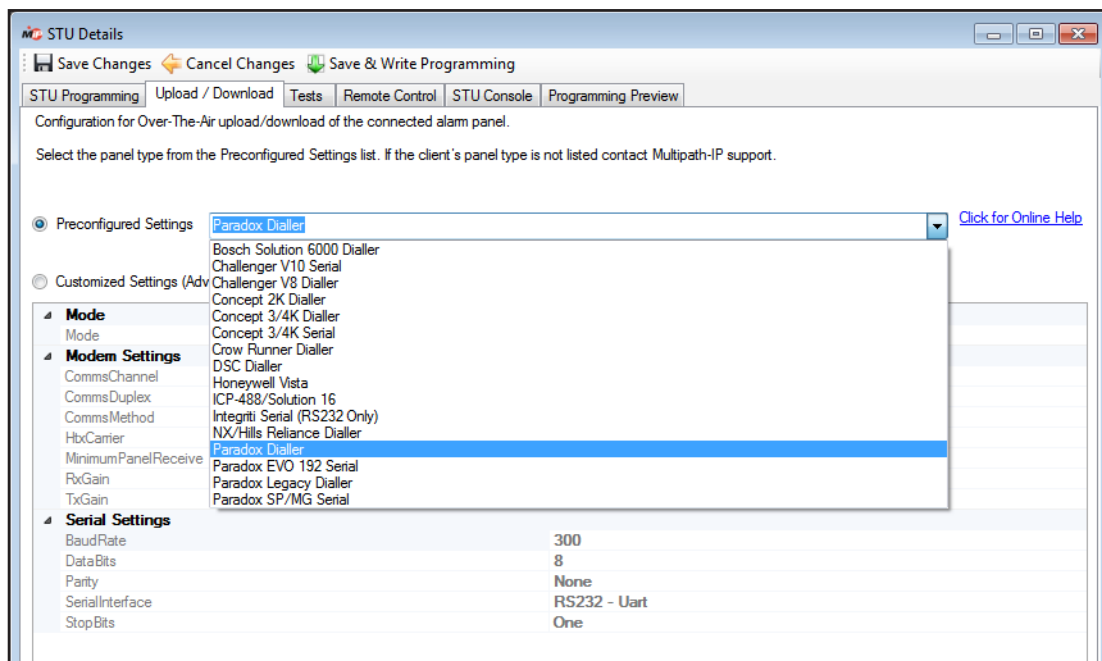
STU Details

Save Changes Cancel Changes Save & Write Programming

STU Programming | Upload / Download | Tests | Remote Control | STU Console | Programming Preview

Configuration for Over-The-Air upload/download of the connected alarm panel.

Select the panel type from the Preconfigured Settings list. If the client's panel type is not listed contact Multipath-IP support.

Preconfigured Settings Paradox Dialler

Click for Online Help

Bosch Solution 6000 Dialler
Challenger V10 Serial
Challenger V8 Dialler
Concept 2K Dialler
Concept 3/4K Dialler
Concept 3/4K Serial
Crow Runner Dialler
DSC Dialler
Honeywell Vista
ICP-488/Solution 16
Integriti Serial (RS232 Only)
NX/Hills Reliance Dialler
Paradox Dialler
Paradox EVO 192 Serial
Paradox Legacy Dialler
Paradox SP/MG Serial

Customized Settings (Adv

Mode
Mode
Modem Settings
CommsChannel
CommsDuplex
CommsMethod
HtxCarrier
MinimumPanelReceive
RxGain
TxGain
Serial Settings

| | |
|---|---|
| BaudRate | 300 |
| DataBits | 8 |
| Parity | None |
| SerialInterface | RS232 - Uart |
| StopBits | One |